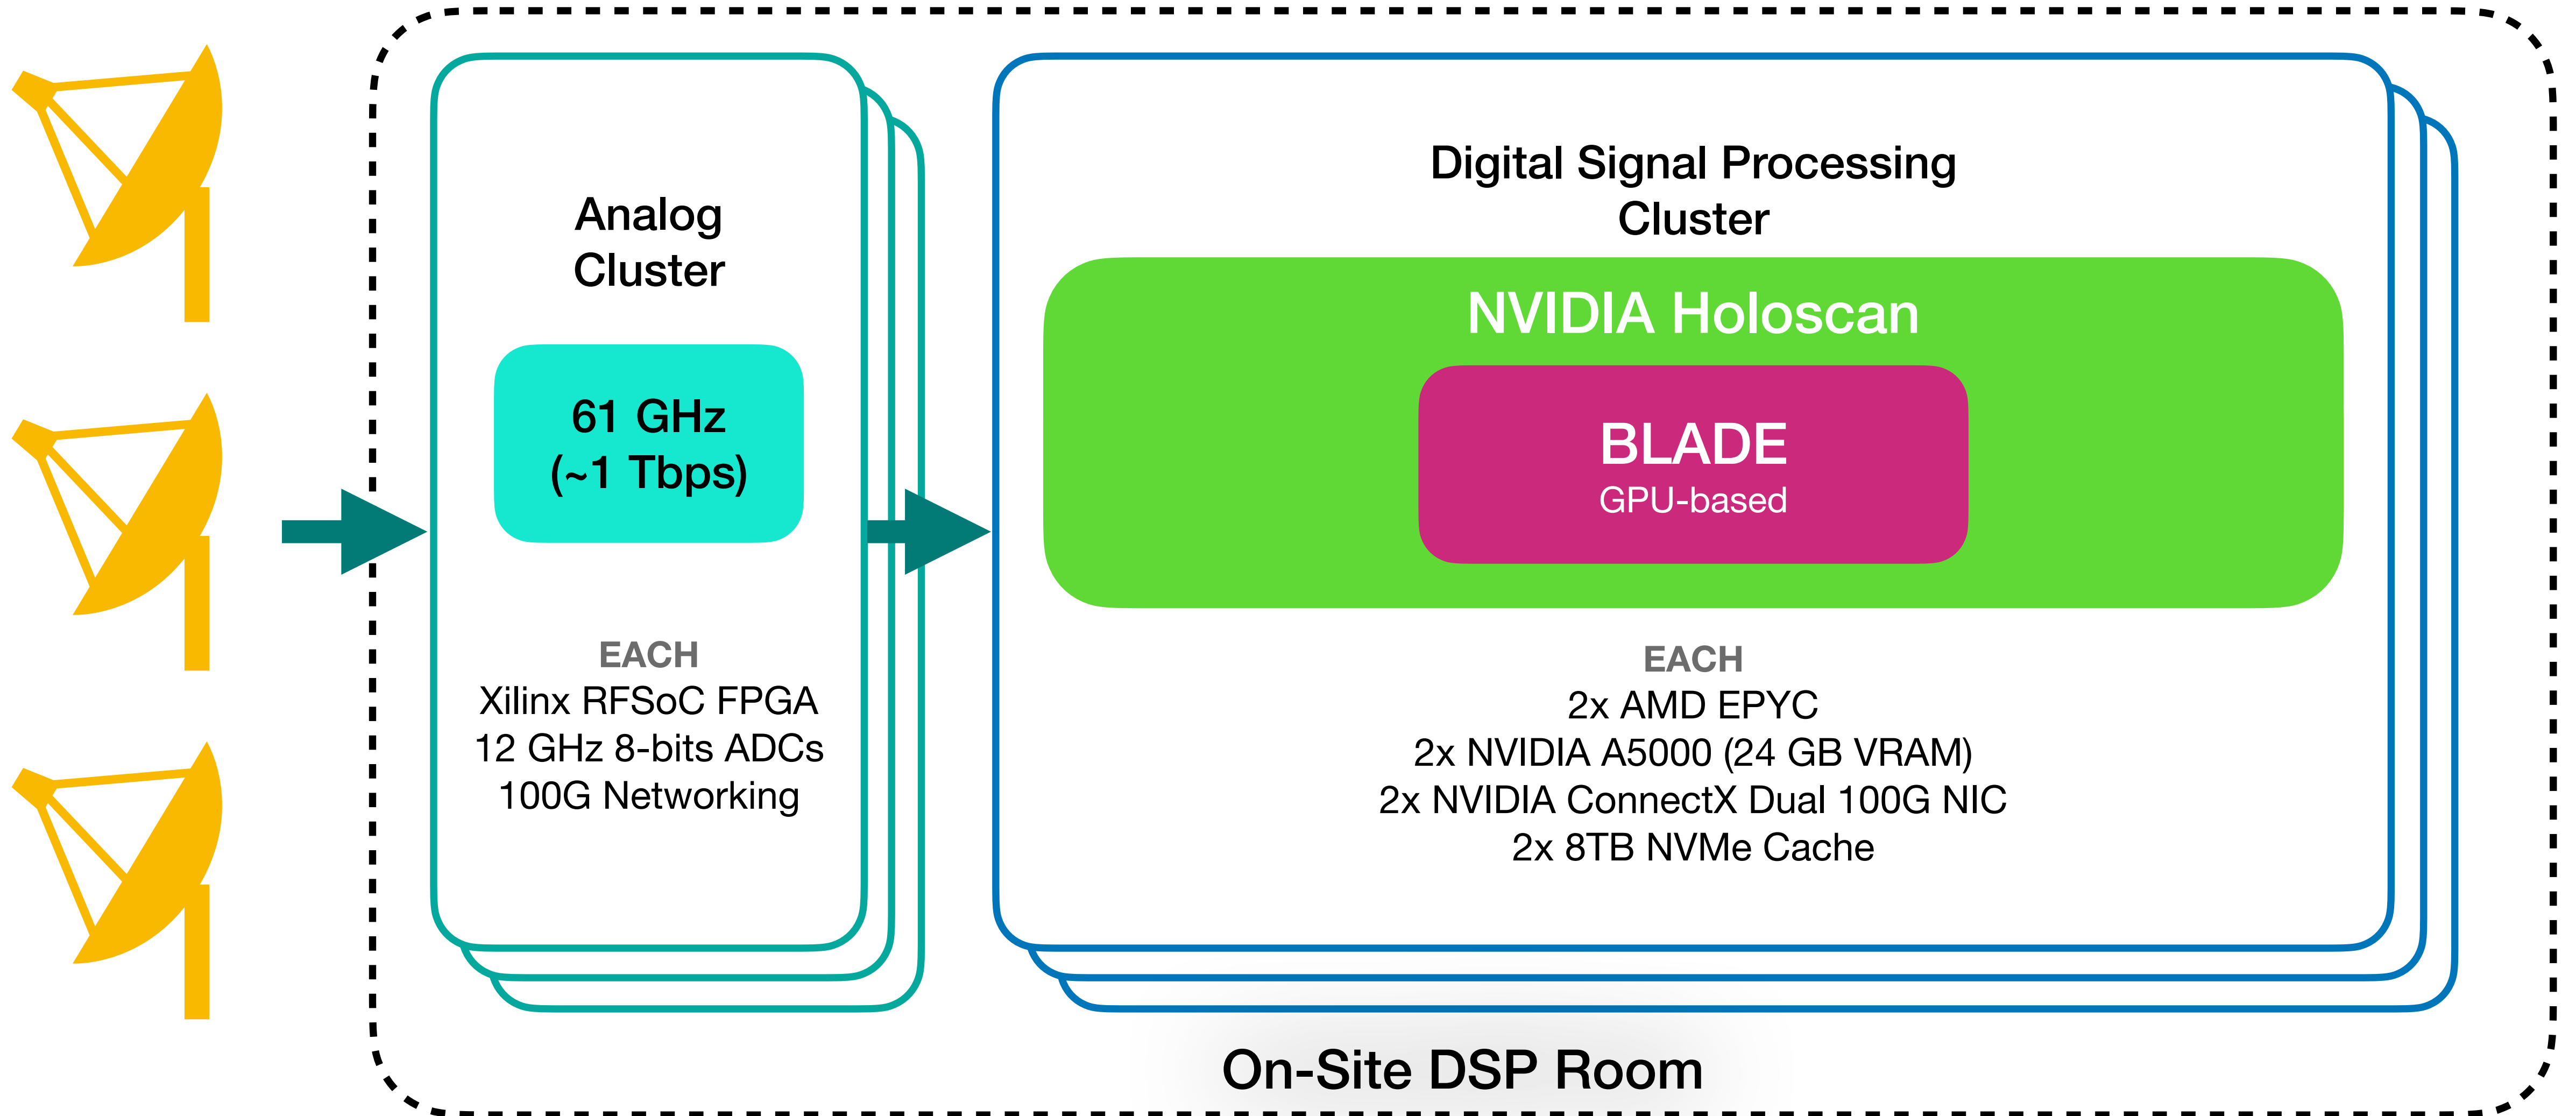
Analog Cluster

61 GHz
(~1 Tbps)

EACH
Xilinx RFSoC FPGA
12 GHz 8-bits ADCs
100G Networking

Digital Signal Processing Cluster

NVIDIA Holoscan

BLADE
GPU-based

EACH
2x AMD EPYC
2x NVIDIA A5000 (24 GB VRAM)
2x NVIDIA ConnectX Dual 100G NIC
2x 8TB NVMe Cache

On-Site DSP Room